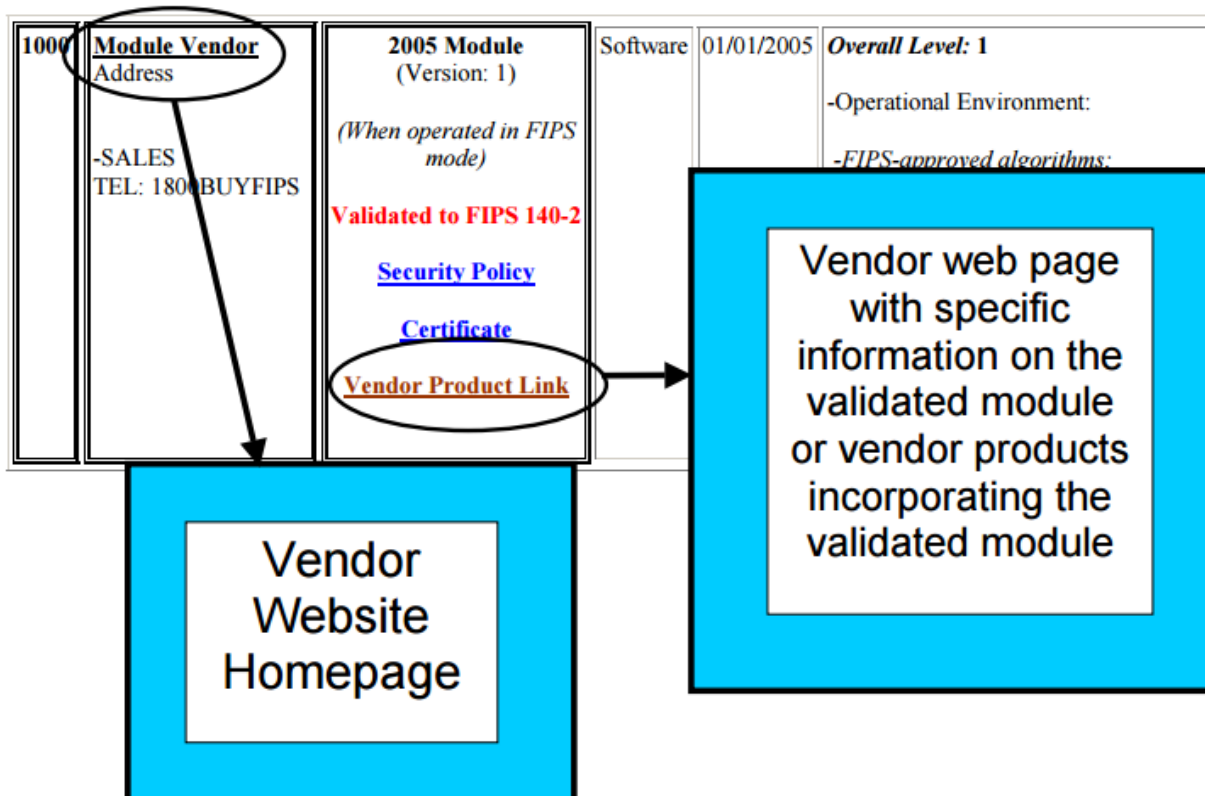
| 1000 | **Module Vendor** Address<br><br>-SALES<br>TEL: 180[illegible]BUYFIPS | **2005 Module** (Version: 1)<br><br>*(When operated in FIPS mode)*<br><br>**Validated to FIPS 140-2**<br><br>**Security Policy**<br><br>**Certificate**<br><br>**Vendor Product Link** | Software | 01/01/2005 | ***Overall Level:* 1**<br><br>-Operational Environment:<br><br>-*FIPS-approved algorithms:* |
|---|---|---|---|---|---|

Vendor web page with specific information on the validated module or vendor products incorporating the validated module

Vendor Website Homepage